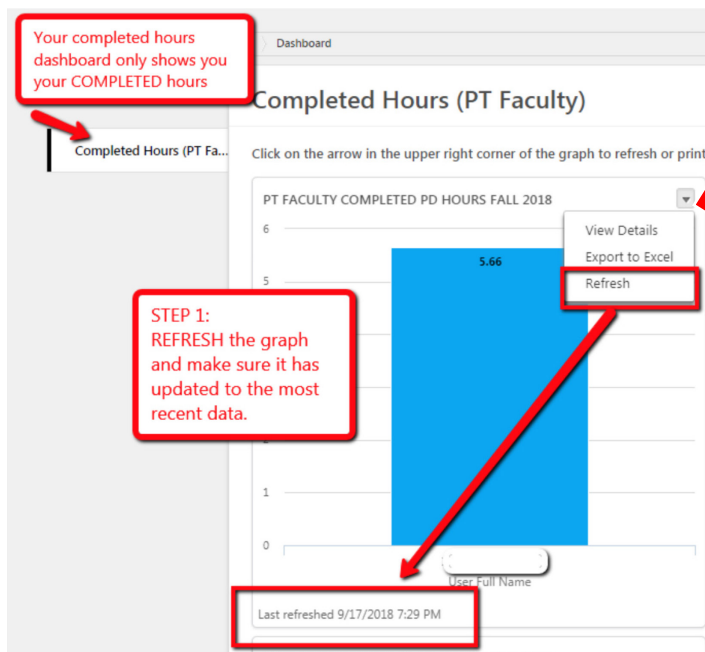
Your completed hours dashboard only shows you your COMPLETED hours

Dashboard

Completed Hours (PT Fa...

Completed Hours (PT Faculty)

Click on the arrow in the upper right corner of the graph to refresh or print

PT FACULTY COMPLETED PD HOURS FALL 2018

View Details
Export to Excel
Refresh

6
5
1
0

5.66

STEP 1:
REFRESH the graph and make sure it has updated to the most recent data.

User Full Name

Last refreshed 9/17/2018 7:29 PM